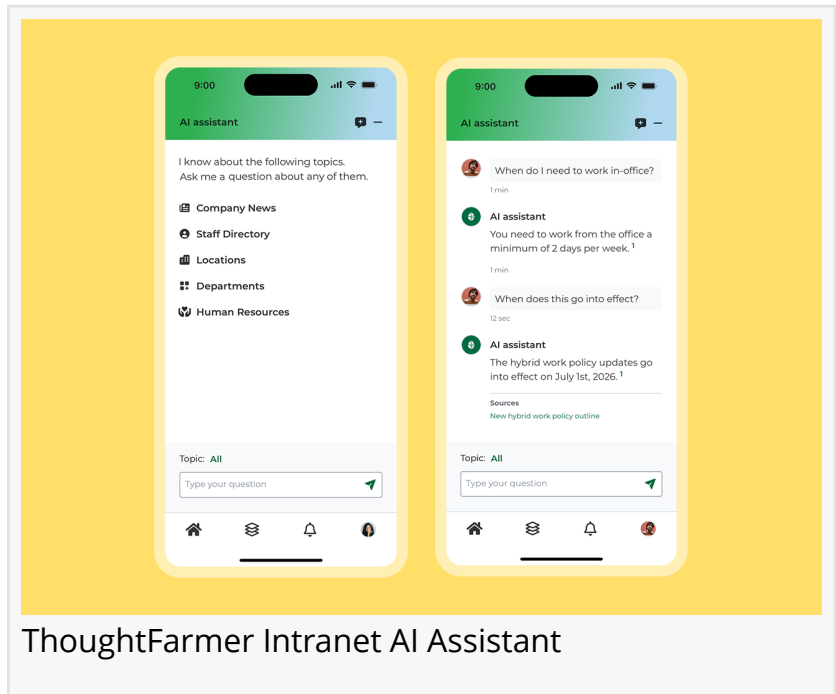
9:00

AI assistant

I know about the following topics. Ask me a question about any of them.

Company News

Staff Directory

Locations

Departments

Human Resources

Topic: All

Type your question

9:00

AI assistant

When do I need to work in-office?

1 min

AI assistant

You need to work from the office a minimum of 2 days per week. $^1$

1 min

When does this go into effect?

12 sec

AI assistant

The hybrid work policy updates go into effect on July 1st, 2026. $^1$

Sources

New hybrid work policy outline

Topic: All

Type your question

ThoughtFarmer Intranet AI Assistant